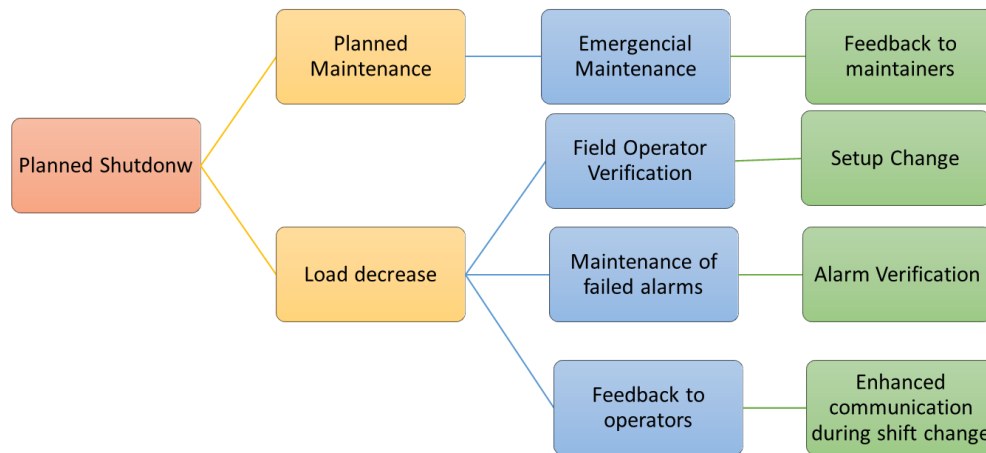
Planned Shutdonw

Planned Maintenance

Emergencial Maintenance

Feedback to maintainers

Load decrease

Field Operator Verification

Setup Change

Maintenance of failed alarms

Alarm Verification

Feedback to operators

Enhanced communication during shift change